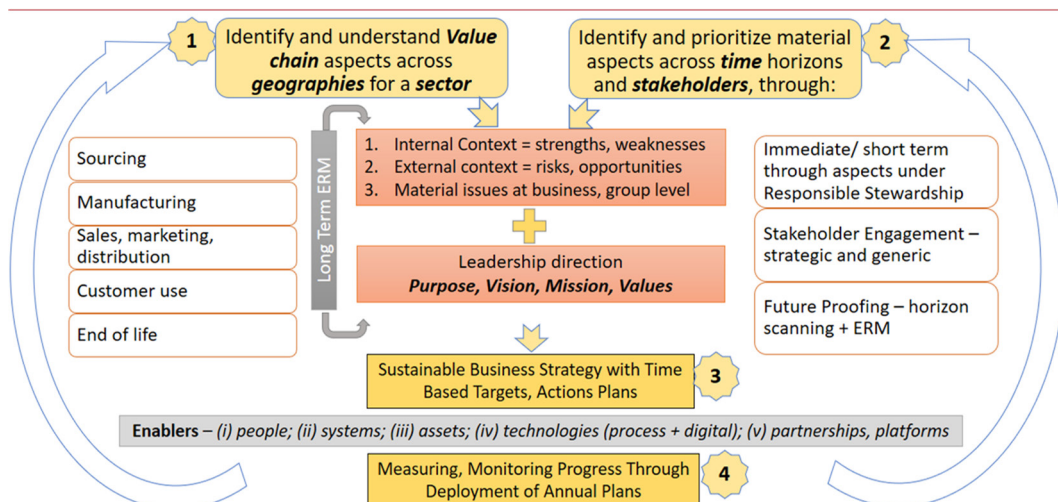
1

Identify and understand ***Value chain*** aspects across ***geographies*** for a ***sector***

Identify and prioritize material aspects across ***time*** horizons and ***stakeholders***, through:

2

Sourcing

Manufacturing

Sales, marketing, distribution

Customer use

End of life

Long Term ERM

1. Internal Context = strengths, weaknesses
2. External context = risks, opportunities
3. Material issues at business, group level

Leadership direction
***Purpose, Vision, Mission, Values***

Immediate/ short term through aspects under Responsible Stewardship

Stakeholder Engagement – strategic and generic

Future Proofing – horizon scanning + ERM

Sustainable Business Strategy with Time Based Targets, Actions Plans

3

**Enablers** – *(i) people; (ii) systems; (iii) assets; (iv) technologies (process + digital); (v) partnerships, platforms*

Measuring, Monitoring Progress Through Deployment of Annual Plans

4